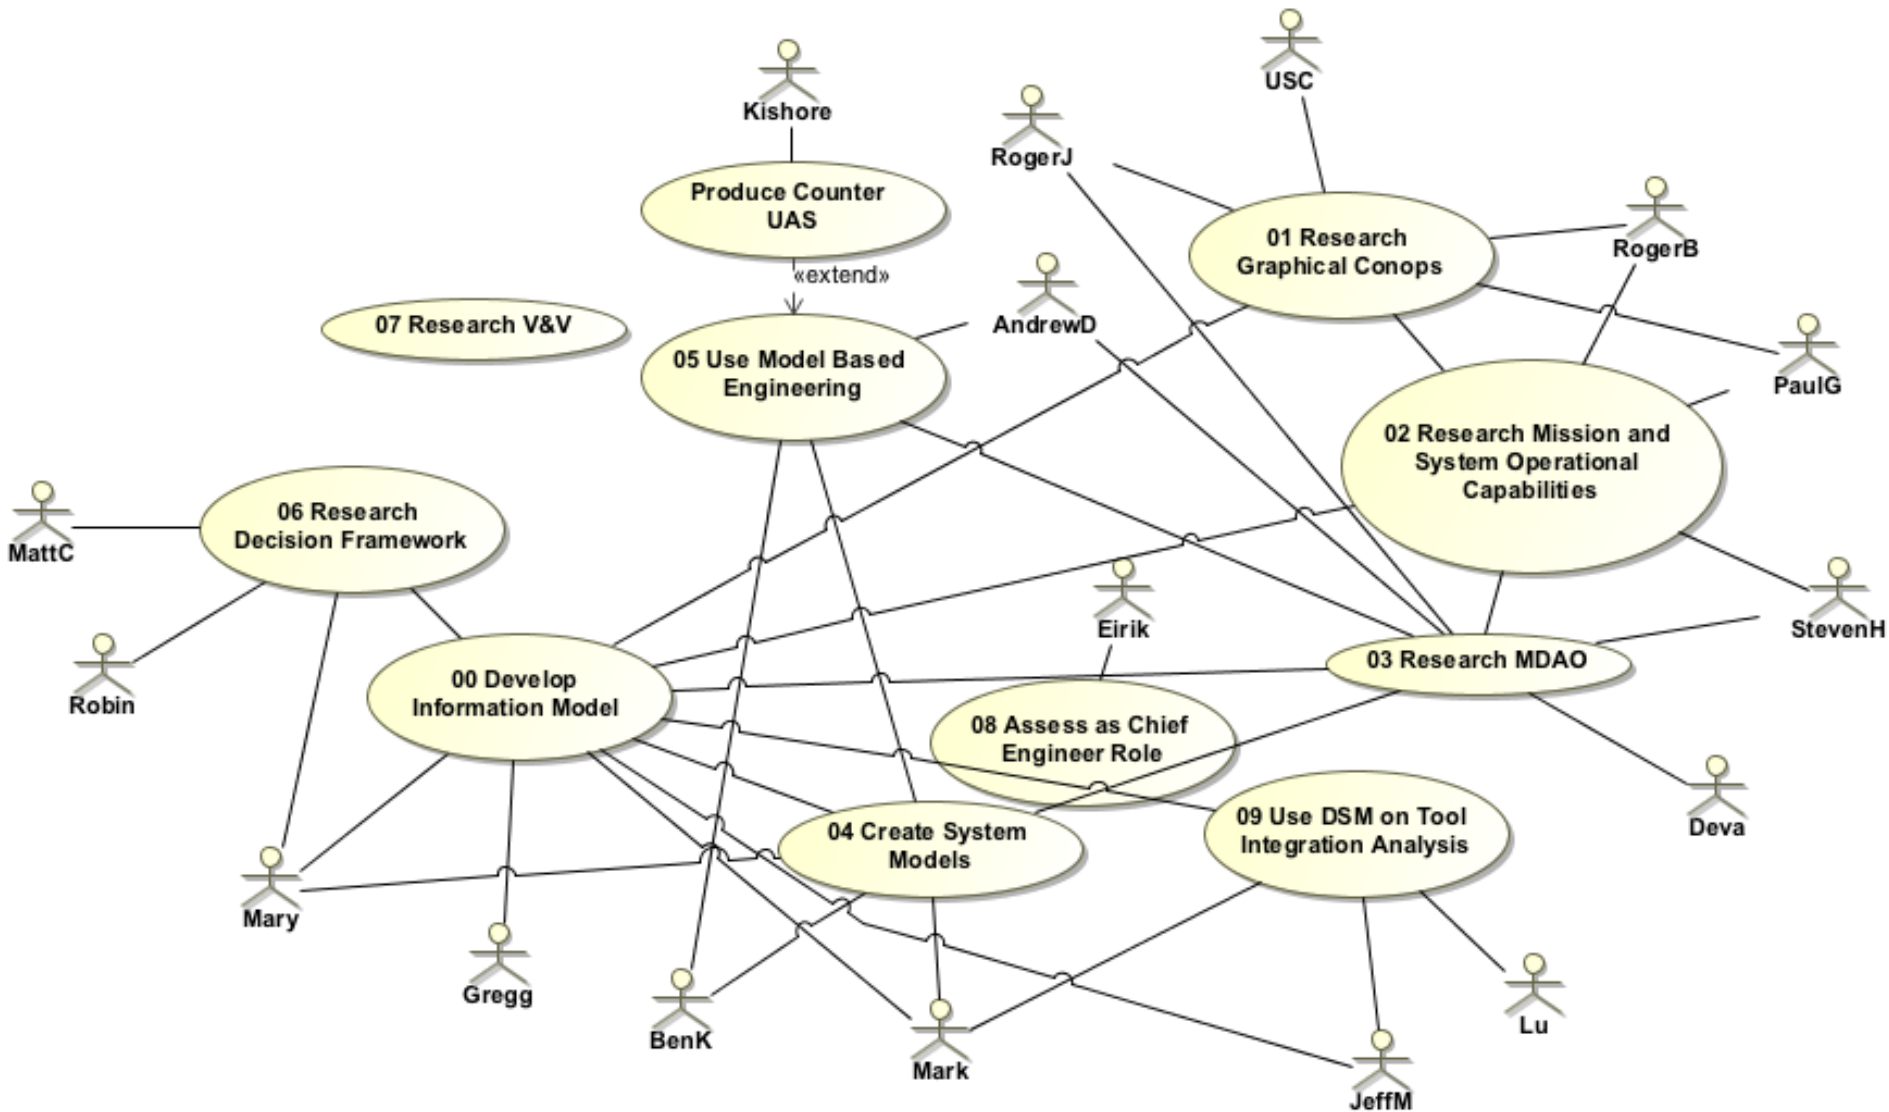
Kishore

USC

RogerJ

Produce Counter UAS

«extend»

01 Research Graphical Conops

RogerB

07 Research V&V

AndrewD

05 Use Model Based Engineering

PaulG

02 Research Mission and System Operational Capabilities

MattC

06 Research Decision Framework

StevenH

Eirik

Robin

00 Develop Information Model

03 Research MDAO

08 Assess as Chief Engineer Role

Deva

04 Create System Models

09 Use DSM on Tool Integration Analysis

Mary

Gregg

Lu

BenK

Mark

JeffM